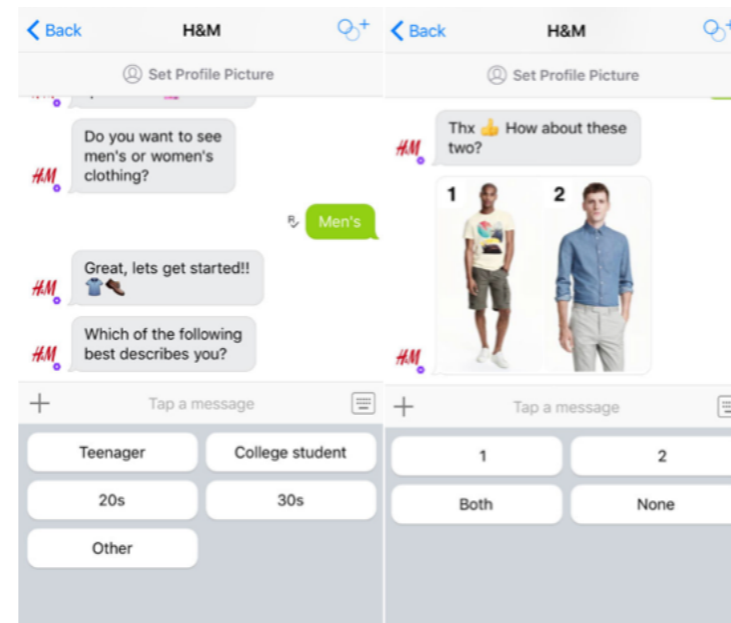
< Back
H&M

Set Profile Picture

Do you want to see men's or women's clothing?

H&M

Men's

Great, lets get started!! 👕👞

H&M

Which of the following best describes you?

H&M

+
Tap a message

Teenager
College student
20s
30s
Other

< Back
H&M

Set Profile Picture

Thx 👍 How about these two?

H&M

1
2

H&M

+
Tap a message

1
2
Both
None